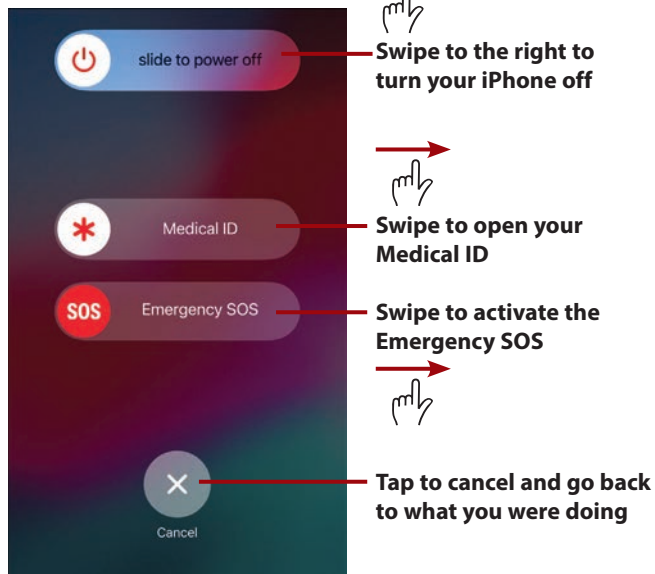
slide to power off

Swipe to the right to turn your iPhone off

Medical ID

Swipe to open your Medical ID

SOS

Emergency SOS

Swipe to activate the Emergency SOS

Cancel

Tap to cancel and go back to what you were doing